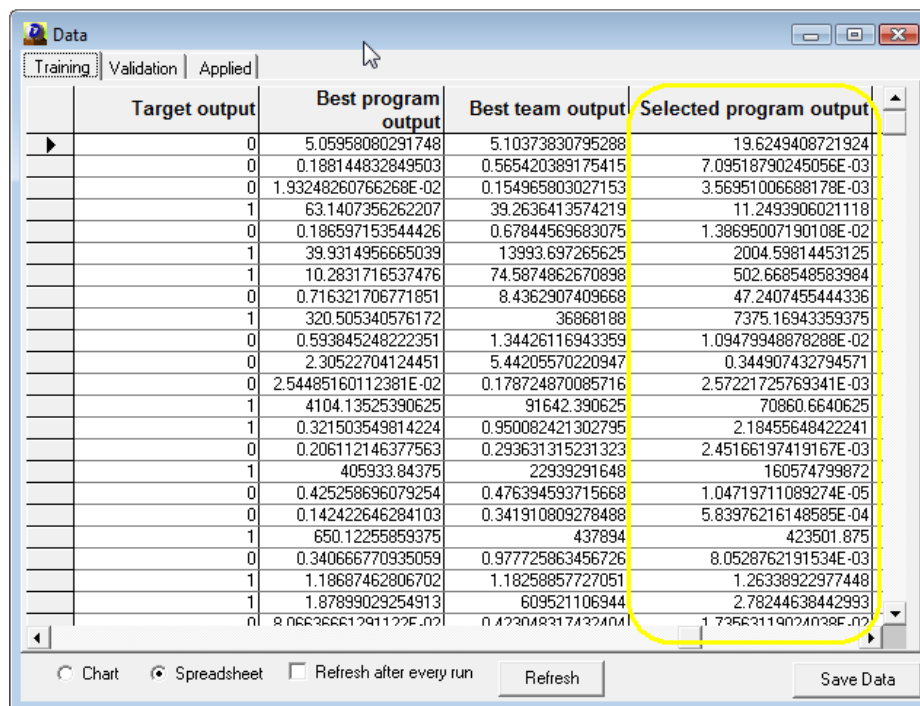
Data

Training | Validation | Applied

| Target output | Best program output | Best team output | Selected program output |
|---|---|---|---|
| 0 | 5.05958080291748 | 5.10373830795288 | 19.6249408721924 |
| 0 | 0.188144832849503 | 0.565420389175415 | 7.09518790245056E-03 |
| 0 | 1.93248260766268E-02 | 0.154965803027153 | 3.56951006688178E-03 |
| 1 | 63.1407356262207 | 39.2636413574219 | 11.2493906021118 |
| 0 | 0.186597153544426 | 0.67844569683075 | 1.38695007190108E-02 |
| 1 | 39.9314956665039 | 13993.697265625 | 2004.59814453125 |
| 1 | 10.2831716537476 | 74.5874862670898 | 502.668548583984 |
| 0 | 0.716321706771851 | 8.4362907409668 | 47.2407455444336 |
| 1 | 320.505340576172 | 36868188 | 7375.16943359375 |
| 0 | 0.593845248222351 | 1.34426116943359 | 1.09479948878288E-02 |
| 0 | 2.30522704124451 | 5.44205570220947 | 0.344907432794571 |
| 0 | 2.5448516011238 1E-02 | 0.178724870085716 | 2.57221725769341E-03 |
| 1 | 4104.13525390625 | 91642.390625 | 70860.6640625 |
| 1 | 0.321503549814224 | 0.950082421302795 | 2.18455648422241 |
| 0 | 0.206112146377563 | 0.293631315231323 | 2.45166197419167E-03 |
| 1 | 405933.84375 | 22939291648 | 160574799872 |
| 0 | 0.425258696079254 | 0.476394593715668 | 1.04719711089274E-05 |
| 0 | 0.142422646284103 | 0.341910809278488 | 5.83976216148585E-04 |
| 1 | 650.12255859375 | 437894 | 423501.875 |
| 0 | 0.340666770935059 | 0.977725863456726 | 8.0528762191534E-03 |
| 1 | 1.18687462806702 | 1.18258857727051 | 1.26338922977448 |
| 1 | 1.87899029254913 | 609521106944 | 2.78244638442993 |
| 0 | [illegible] | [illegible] | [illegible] |

Chart  Spreadsheet  Refresh after every run  Refresh  Save Data